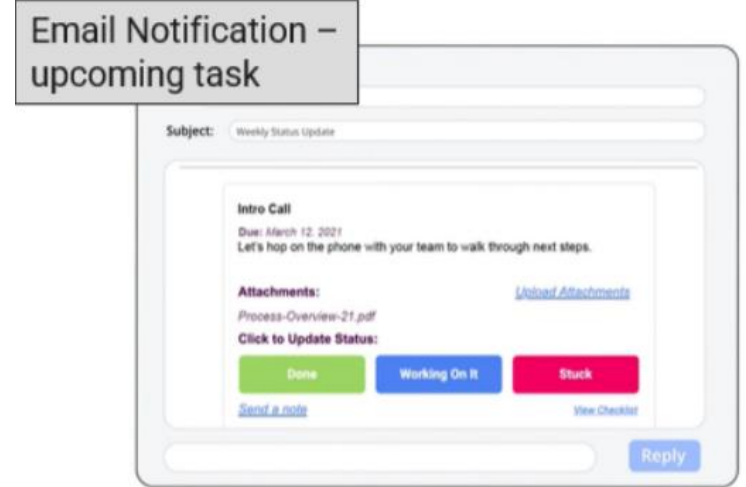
Email Notification – upcoming task

Subject: Weekly Status Update

Intro Call

Due: March 12, 2021

Let's hop on the phone with your team to walk through next steps.

Attachments:

Upload Attachments

Process-Overview-21.pdf

Click to Update Status:

Done

Working On It

Stuck

Send a note

View Checklist

Reply